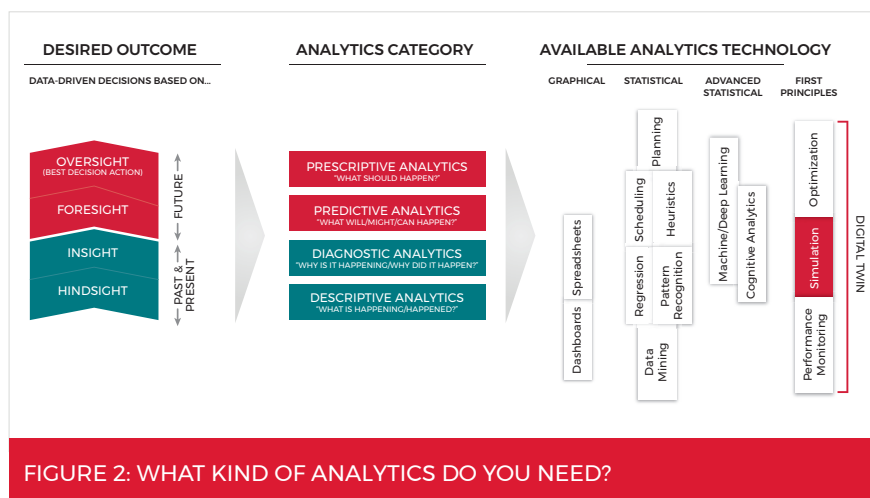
DESIRED OUTCOME

DATA-DRIVEN DECISIONS BASED ON...

OVERSIGHT
(BEST DECISION ACTION)

FORESIGHT

INSIGHT

HINDSIGHT

FUTURE

PAST & PRESENT

ANALYTICS CATEGORY

PRESCRIPTIVE ANALYTICS
"WHAT SHOULD HAPPEN?"

PREDICTIVE ANALYTICS
"WHAT WILL/MIGHT/CAN HAPPEN?"

DIAGNOSTIC ANALYTICS
"WHY IS IT HAPPENING/WHY DID IT HAPPEN?"

DESCRIPTIVE ANALYTICS
"WHAT IS HAPPENING/HAPPENED?"

AVAILABLE ANALYTICS TECHNOLOGY

GRAPHICAL

STATISTICAL

ADVANCED STATISTICAL

FIRST PRINCIPLES

Spreadsheets

Dashboards

Planning

Scheduling

Heuristics

Regression

Pattern Recognition

Data Mining

Machine/Deep Learning

Cognitive Analytics

Optimization

Simulation

Performance Monitoring

DIGITAL TWIN

FIGURE 2: WHAT KIND OF ANALYTICS DO YOU NEED?